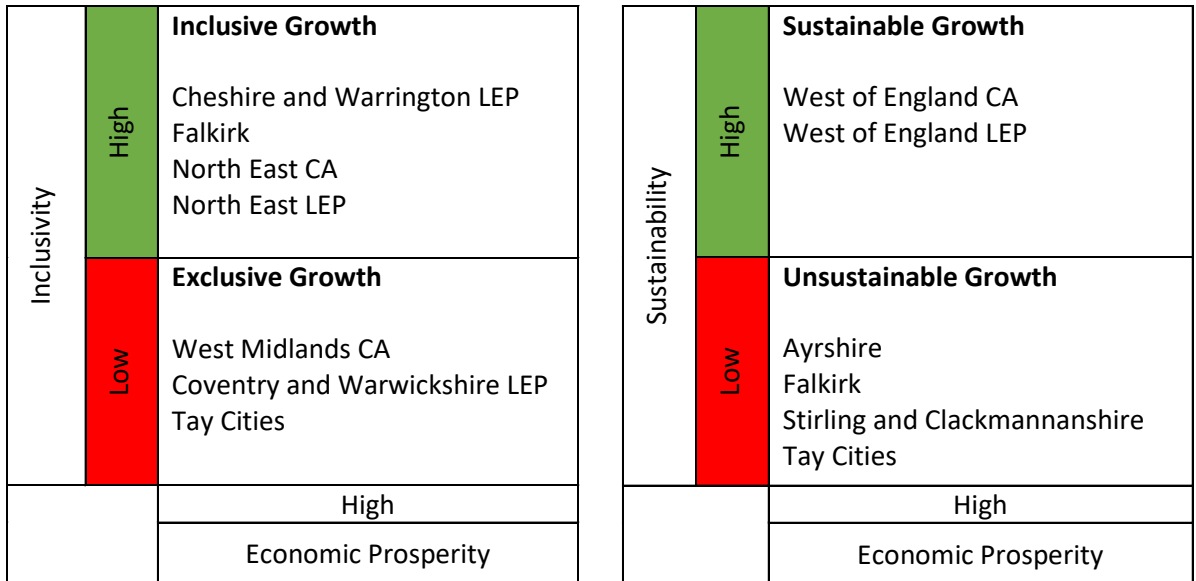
Inclusivity

High

**Inclusive Growth**

Cheshire and Warrington LEP
Falkirk
North East CA
North East LEP

Low

**Exclusive Growth**

West Midlands CA
Coventry and Warwickshire LEP
Tay Cities

High

Economic Prosperity

Sustainability

High

**Sustainable Growth**

West of England CA
West of England LEP

Low

**Unsustainable Growth**

Ayrshire
Falkirk
Stirling and Clackmannanshire
Tay Cities

High

Economic Prosperity